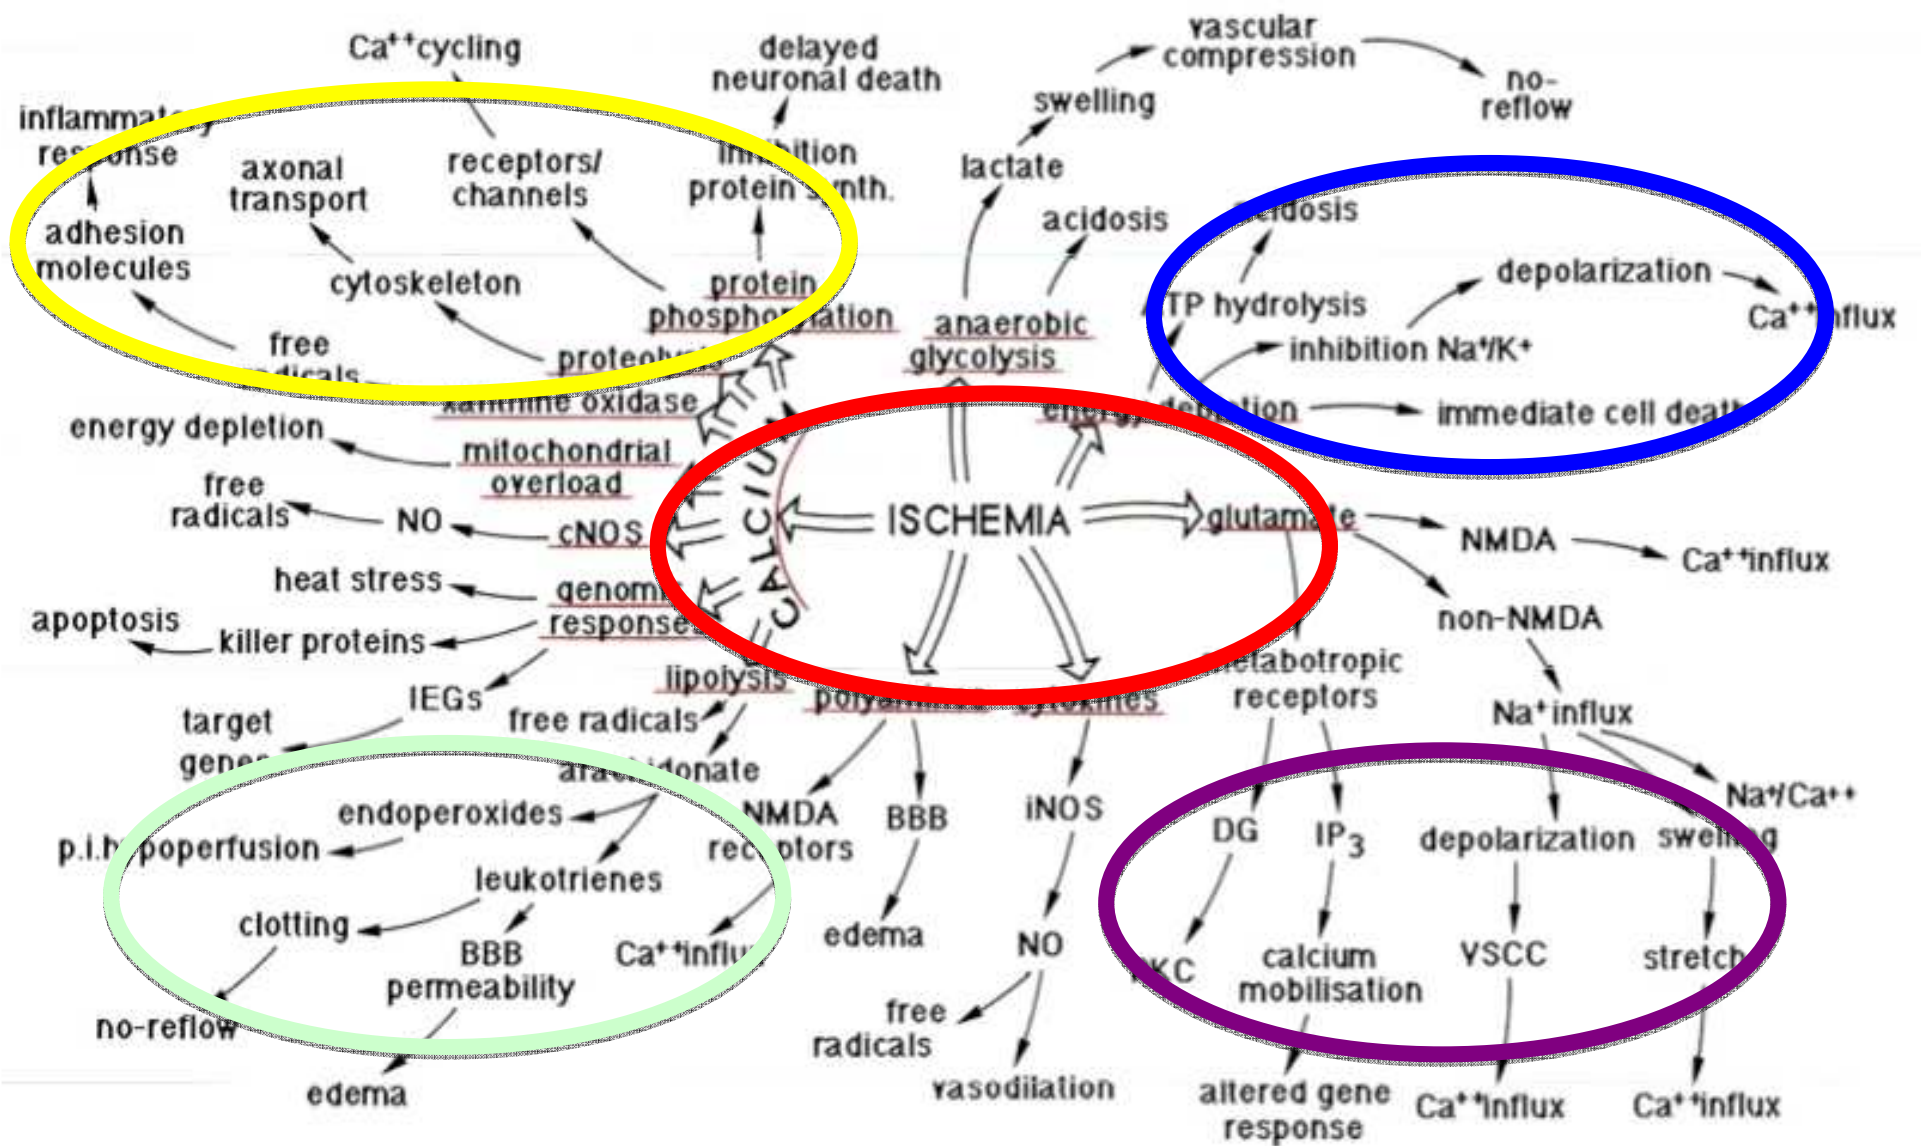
$Ca^{++}$cycling

delayed neuronal death

vascular compression

no-reflow

swelling

inflammatory response

axonal transport

receptors/ channels

inhibition protein synth.

lactate

adhesion molecules

acidosis

acidosis

cytoskeleton

protein phosphorylation

depolarization

$Ca^{++}$influx

ATP hydrolysis

anaerobic glycolysis

inhibition $Na^{+}/K^{+}$

free radicals

proteolysis

xanthine oxidase

energy depletion

immediate cell death

energy depletion

mitochondrial overload

free radicals

NO

cNOS

CALCIUM

ISCHEMIA

glutamate

NMDA

$Ca^{++}$influx

heat stress

genomic response

non-NMDA

apoptosis

killer proteins

metabotropic receptors

lipolysis

IEGs

free radicals

polyamines

cytokines

$Na^{+}$influx

target genes

arachidonate

$Na^{+}/Ca^{++}$

endoperoxides

NMDA receptors

BBB

iNOS

DG

$IP_3$

depolarization

swelling

p.i.hypoperfusion

leukotrienes

clotting

BBB permeability

$Ca^{++}$influx

edema

NO

PKC

calcium mobilisation

VSCC

stretch

no-reflow

free radicals

edema

vasodilation

altered gene response

$Ca^{++}$influx

$Ca^{++}$influx